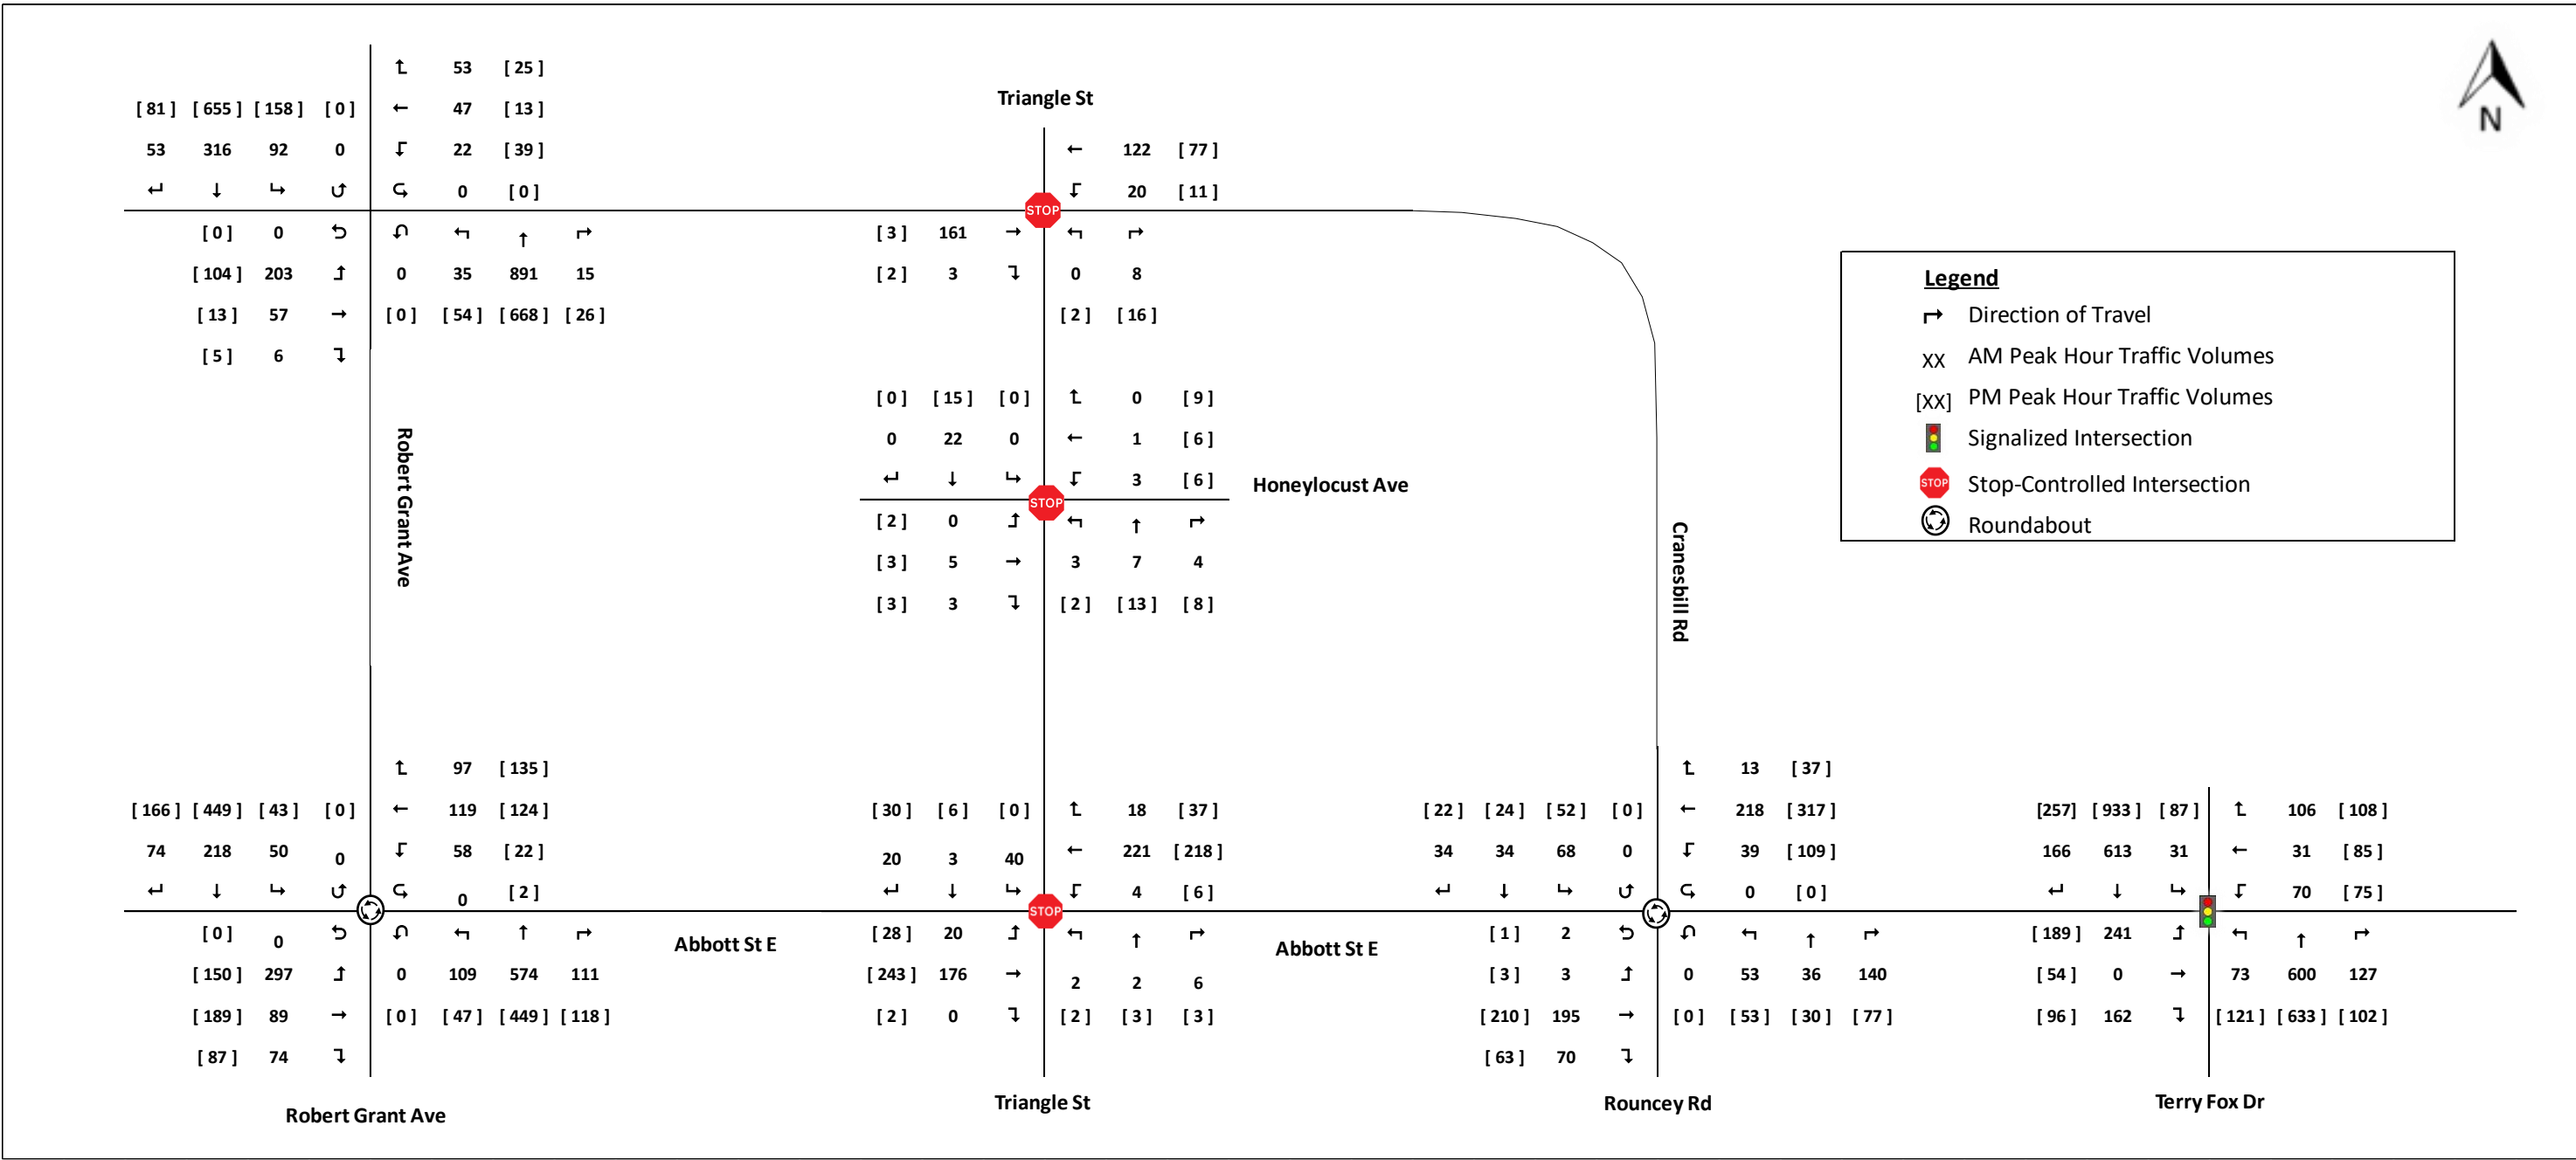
N

Triangle St

[ 81 ] [ 655 ] [ 158 ] [ 0 ]
53 316 92 0

53 [ 25 ]
47 [ 13 ]
22 [ 39 ]
0 [ 0 ]

[ 0 ] 0
[ 104 ] 203
[ 13 ] 57
[ 5 ] 6

0 35 891 15
[ 0 ] [ 54 ] [ 668 ] [ 26 ]

122 [ 77 ]
20 [ 11 ]

[ 3 ] 161
[ 2 ] 3

0 8
[ 2 ] [ 16 ]

STOP

Legend
Direction of Travel
XX AM Peak Hour Traffic Volumes
[XX] PM Peak Hour Traffic Volumes
Signalized Intersection
STOP Stop-Controlled Intersection
Roundabout

Robert Grant Ave

[ 0 ] [ 15 ] [ 0 ]
0 22 0

0 [ 9 ]
1 [ 6 ]
3 [ 6 ]

Honeylocust Ave

STOP

[ 2 ] 0
[ 3 ] 5
[ 3 ] 3

3 7 4
[ 2 ] [ 13 ] [ 8 ]

Cranesbill Rd

[ 166 ] [ 449 ] [ 43 ] [ 0 ]
74 218 50 0

97 [ 135 ]
119 [ 124 ]
58 [ 22 ]
0 [ 2 ]

[ 0 ] 0
[ 150 ] 297
[ 189 ] 89
[ 87 ] 74

0 109 574 111
[ 0 ] [ 47 ] [ 449 ] [ 118 ]

Abbott St E

[ 30 ] [ 6 ] [ 0 ]
20 3 40

18 [ 37 ]
221 [ 218 ]
4 [ 6 ]

STOP

[ 28 ] 20
[ 243 ] 176
[ 2 ] 0

2 2 6
[ 2 ] [ 3 ] [ 3 ]

Abbott St E

[ 22 ] [ 24 ] [ 52 ] [ 0 ]
34 34 68 0

13 [ 37 ]
218 [ 317 ]
39 [ 109 ]
0 [ 0 ]

[ 1 ] 2
[ 3 ] 3
[ 210 ] 195
[ 63 ] 70

0 53 36 140
[ 0 ] [ 53 ] [ 30 ] [ 77 ]

[257] [ 933 ] [ 87 ]
166 613 31

106 [ 108 ]
31 [ 85 ]
70 [ 75 ]

[ 189 ] 241
[ 54 ] 0
[ 96 ] 162

73 600 127
[ 121 ] [ 633 ] [ 102 ]

Robert Grant Ave

Triangle St

Rouncey Rd

Terry Fox Dr